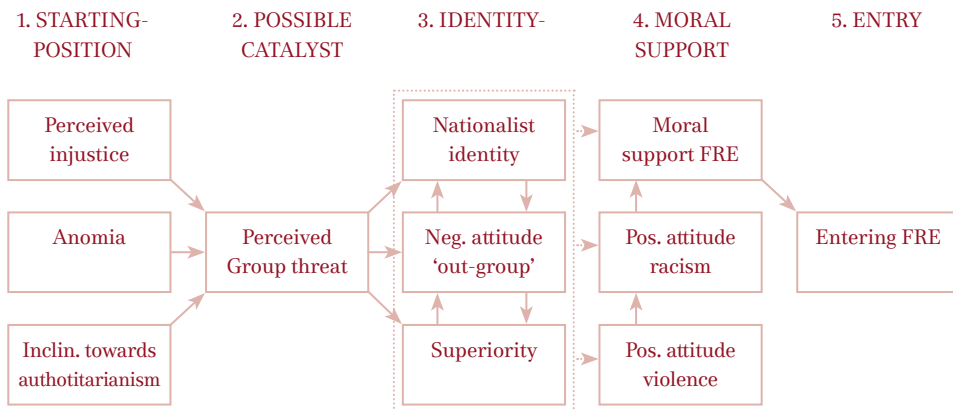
1. STARTING-POSITION

2. POSSIBLE CATALYST

3. IDENTITY-

4. MORAL SUPPORT

5. ENTRY

Perceived injustice

Anomia

Inclin. towards authotitarianism

Perceived Group threat

Nationalist identity

Neg. attitude 'out-group'

Superiority

Moral support FRE

Pos. attitude racism

Pos. attitude violence

Entering FRE